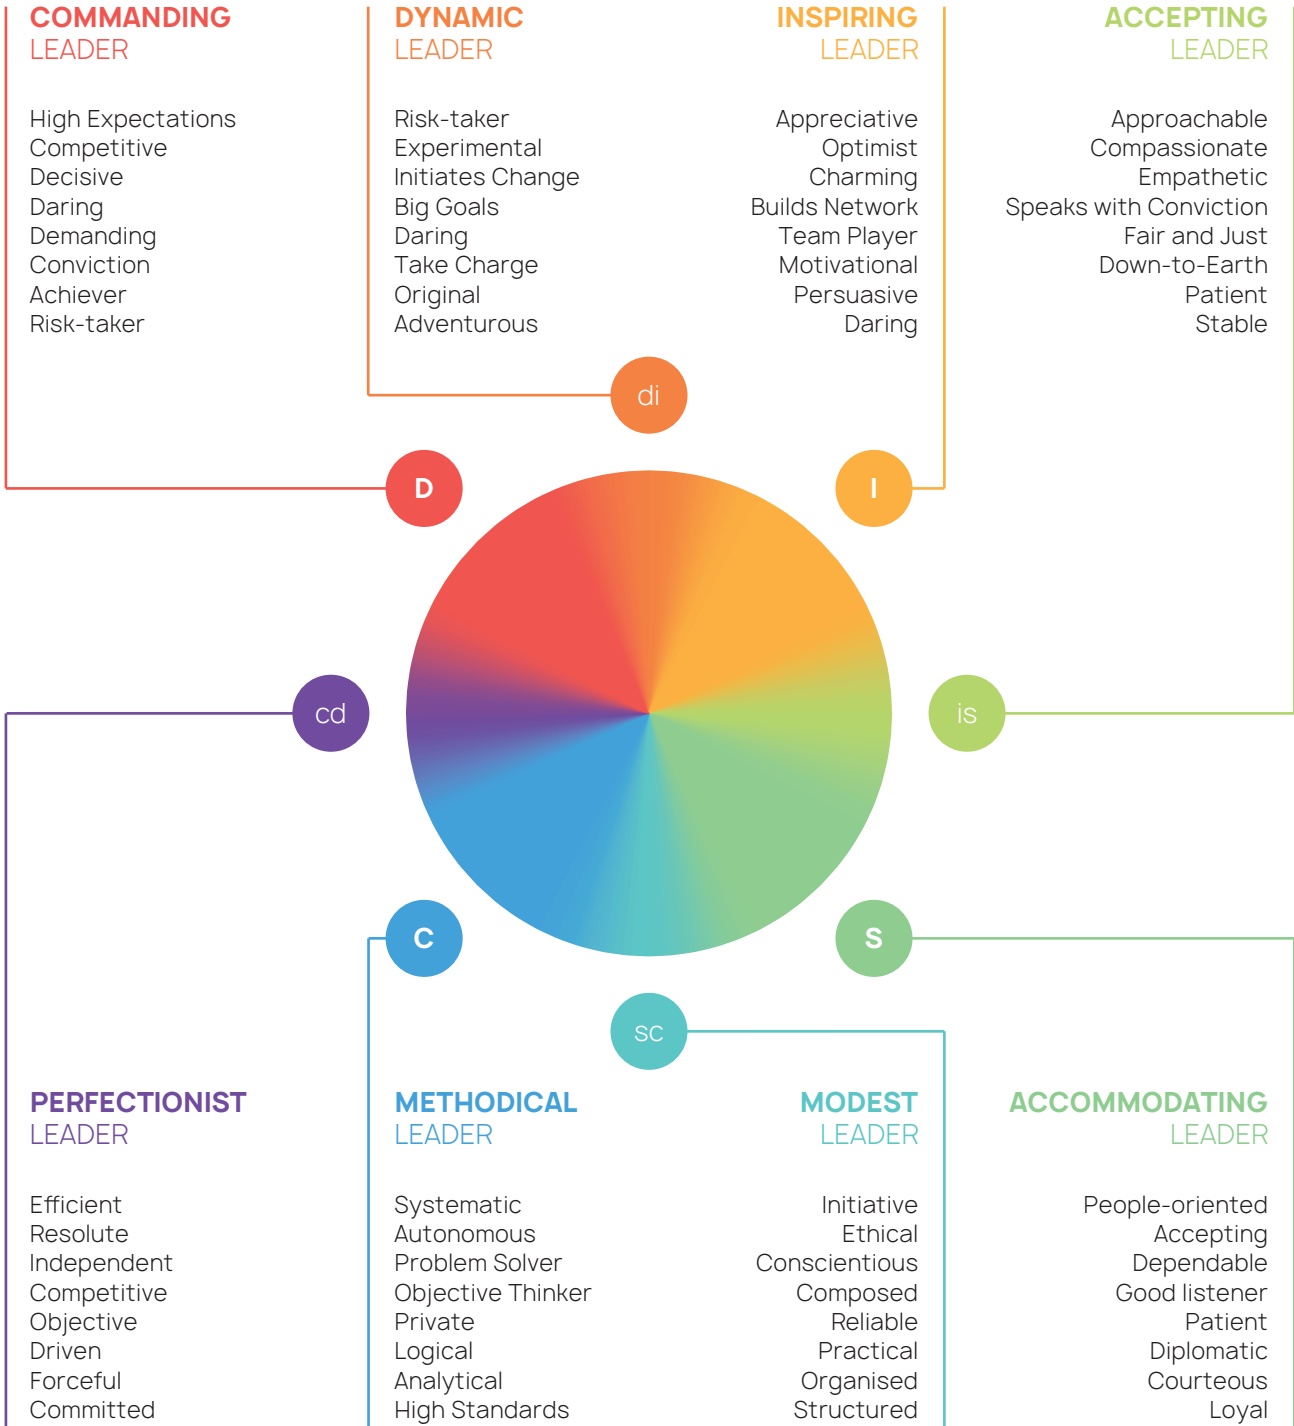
COMMANDING
LEADER

High Expectations
Competitive
Decisive
Daring
Demanding
Conviction
Achiever
Risk-taker

DYNAMIC
LEADER

Risk-taker
Experimental
Initiates Change
Big Goals
Daring
Take Charge
Original
Adventurous

INSPIRING
LEADER

Appreciative
Optimist
Charming
Builds Network
Team Player
Motivational
Persuasive
Daring

ACCEPTING
LEADER

Approachable
Compassionate
Empathetic
Speaks with Conviction
Fair and Just
Down-to-Earth
Patient
Stable

di

D

I

cd

is

C

S

sc

PERFECTIONIST
LEADER

Efficient
Resolute
Independent
Competitive
Objective
Driven
Forceful
Committed

METHODICAL
LEADER

Systematic
Autonomous
Problem Solver
Objective Thinker
Private
Logical
Analytical
High Standards

MODEST
LEADER

Initiative
Ethical
Conscientious
Composed
Reliable
Practical
Organised
Structured

ACCOMMODATING
LEADER

People-oriented
Accepting
Dependable
Good listener
Patient
Diplomatic
Courteous
Loyal